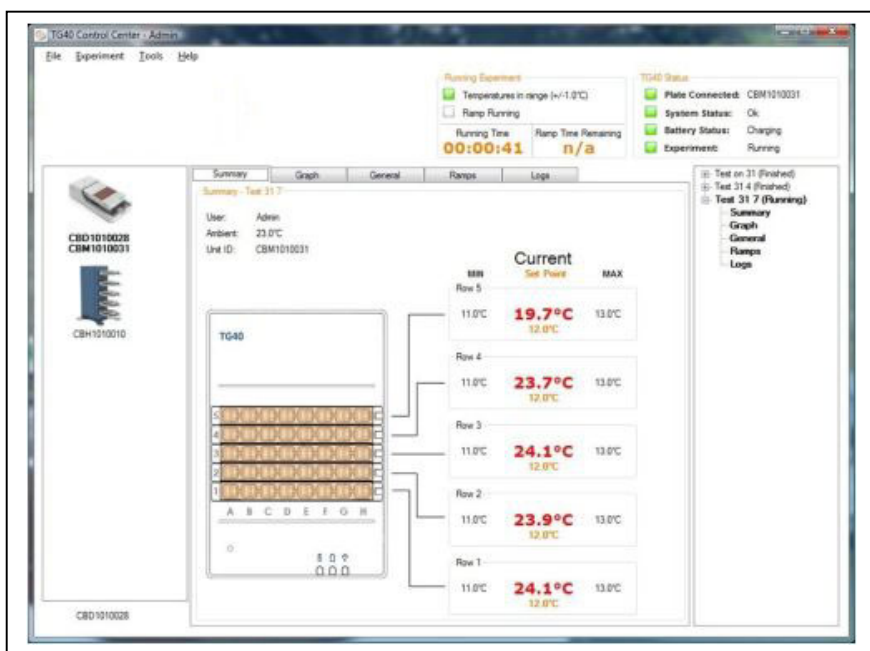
TG40 Control Center - Admin

File Experiment Tools Help

Running Experiment
Temperatures in range (+/-1.0°C)
Ramp Running
Running Time
00:00:41
Ramp Time Remaining
n/a

TG40 Status
Plate Connected: CBM1010031
System Status: Ok
Battery Status: Charging
Experiment: Running

CBD1010028
CBM1010031

CBH1010010

CBD1010028

Summary Graph General Ramps Logs

Summary - Test 31 7

User: Admin
Ambient: 23.0°C
Unit ID: CBM1010031

TG40

5
4
3
2
1
A B C D E F G H

Current
MIN Set Point MAX

Row 5
11.0°C 19.7°C 13.0°C
12.0°C

Row 4
11.0°C 23.7°C 13.0°C
12.0°C

Row 3
11.0°C 24.1°C 13.0°C
12.0°C

Row 2
11.0°C 23.9°C 13.0°C
12.0°C

Row 1
11.0°C 24.1°C 13.0°C
12.0°C

Test on 31 (Finished)
Test 31 4 (Finished)
Test 31 7 (Running)
Summary
Graph
General
Ramps
Logs